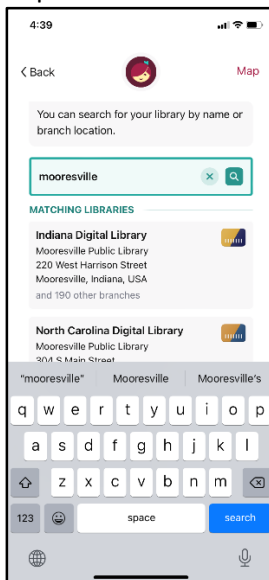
4:39

‹ Back

Map

You can search for your library by name or branch location.

mooresville

MATCHING LIBRARIES

Indiana Digital Library
Mooresville Public Library
220 West Harrison Street
Mooresville, Indiana, USA
and 190 other branches

North Carolina Digital Library
Mooresville Public Library
304 S Main Street

"mooresville"
Mooresville
Mooresville's

q w e r t y u i o p
a s d f g h j k l
z x c v b n m
123
space
search